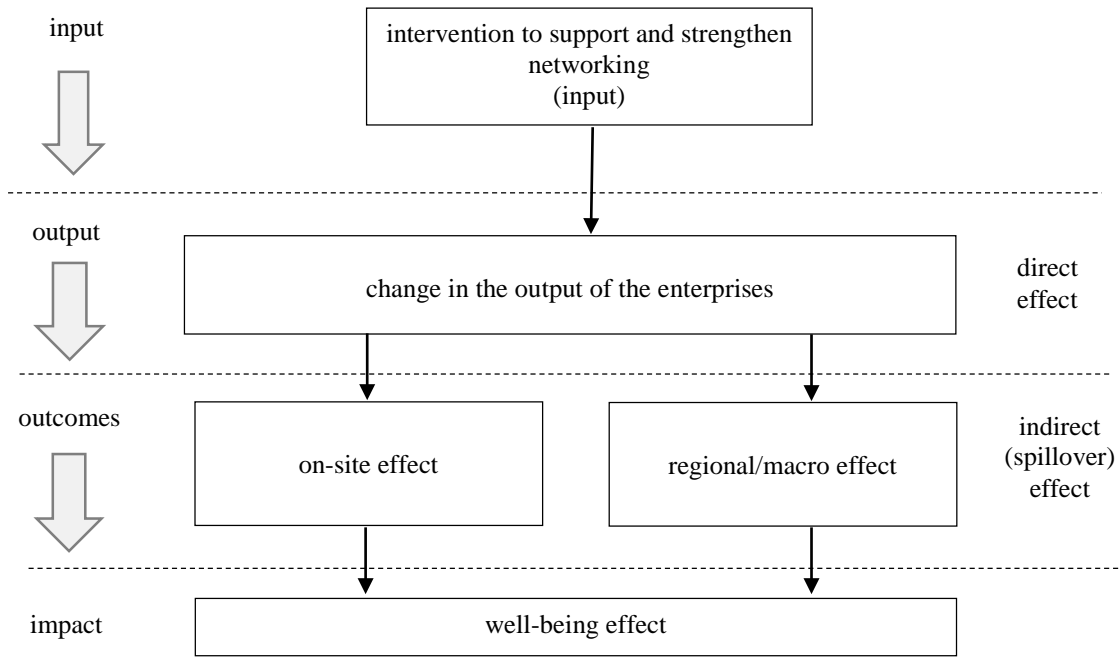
input

intervention to support and strengthen networking
(input)

output

change in the output of the enterprises

direct effect

outcomes

on-site effect

regional/macro effect

indirect (spillover) effect

impact

well-being effect